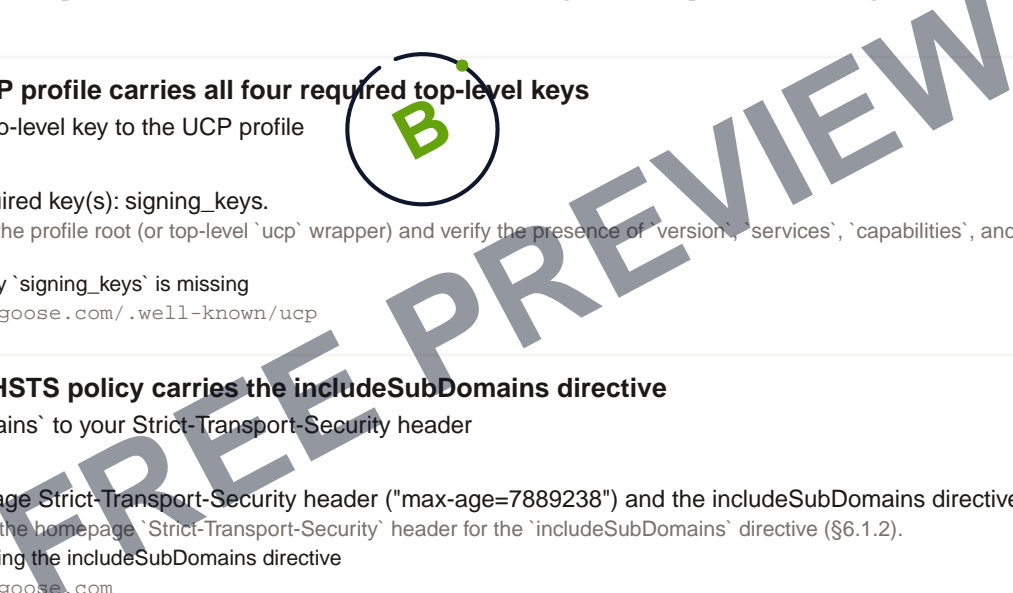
P profile carries all four required top-level keys
p-level key to the UCP profile

ired key(s): signing_keys.
he profile root (or top-level `ucp` wrapper) and verify the presence of `version`, `services`, `capabilities`, and

y `signing_keys` is missing
goose.com/.well-known/ucp

HSTS policy carries the includeSubDomains directive
ains` to your Strict-Transport-Security header

age Strict-Transport-Security header ("max-age=7889238") and the includeSubDomains directive
the homepage `Strict-Transport-Security` header for the `includeSubDomains` directive (§6.1.2).
ng the includeSubDomains directive
goose.com

B

FREE PREVIEW